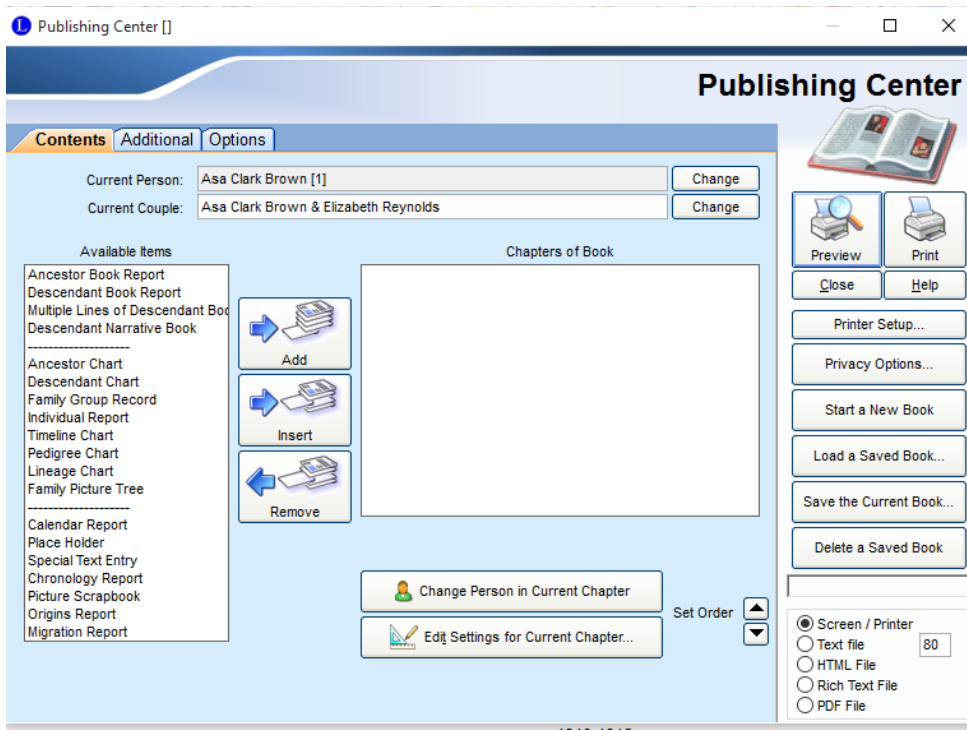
Publishing Center []

Publishing Center

Contents Additional Options

Current Person: Asa Clark Brown [1] Change

Current Couple: Asa Clark Brown & Elizabeth Reynolds Change

Available Items

Ancestor Book Report
Descendant Book Report
Multiple Lines of Descendant Boo
Descendant Narrative Book
--------------------
Ancestor Chart
Descendant Chart
Family Group Record
Individual Report
Timeline Chart
Pedigree Chart
Lineage Chart
Family Picture Tree
--------------------
Calendar Report
Place Holder
Special Text Entry
Chronology Report
Picture Scrapbook
Origins Report
Migration Report

Add

Insert

Remove

Chapters of Book

Change Person in Current Chapter

Edit Settings for Current Chapter...

Set Order

Preview Print

Close Help

Printer Setup...

Privacy Options...

Start a New Book

Load a Saved Book...

Save the Current Book...

Delete a Saved Book

Screen / Printer
Text file 80
HTML File
Rich Text File
PDF File